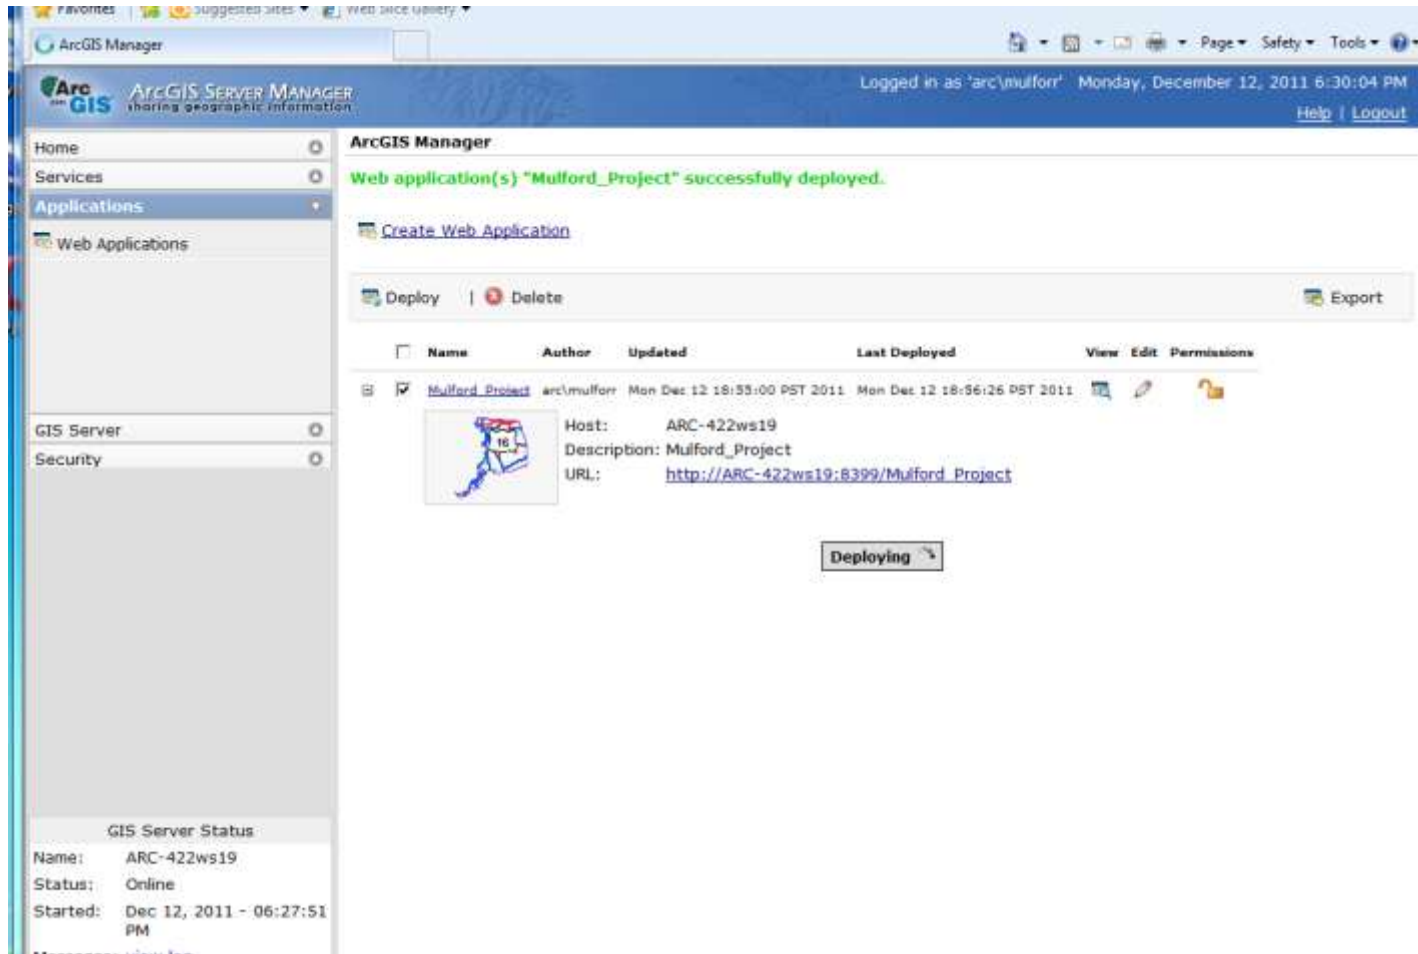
Favorites | Suggested Sites ▾ Web Slice Gallery ▾

ArcGIS Manager

Page ▾ Safety ▾ Tools ▾

ArcGIS ArcGIS Server Manager sharing geographic information

Logged in as 'arc\mulforr' Monday, December 12, 2011 6:30:04 PM

Help | Logout

Home

Services

Applications

Web Applications

GIS Server

Security

GIS Server Status

Name: ARC-422ws19

Status: Online

Started: Dec 12, 2011 - 06:27:51 PM

ArcGIS Manager

Web application(s) "Mulford_Project" successfully deployed.

Create Web Application

Deploy | Delete

Export

| | Name | Author | Updated | Last Deployed | View | Edit | Permissions |
|---|---|---|---|---|---|---|---|
| ☑ | Mulford_Project | arc\mulforr | Mon Dec 12 18:55:00 PST 2011 | Mon Dec 12 18:56:26 PST 2011 | | | |

Host: ARC-422ws19

Description: Mulford_Project

URL: http://ARC-422ws19:8399/Mulford_Project

Deploying